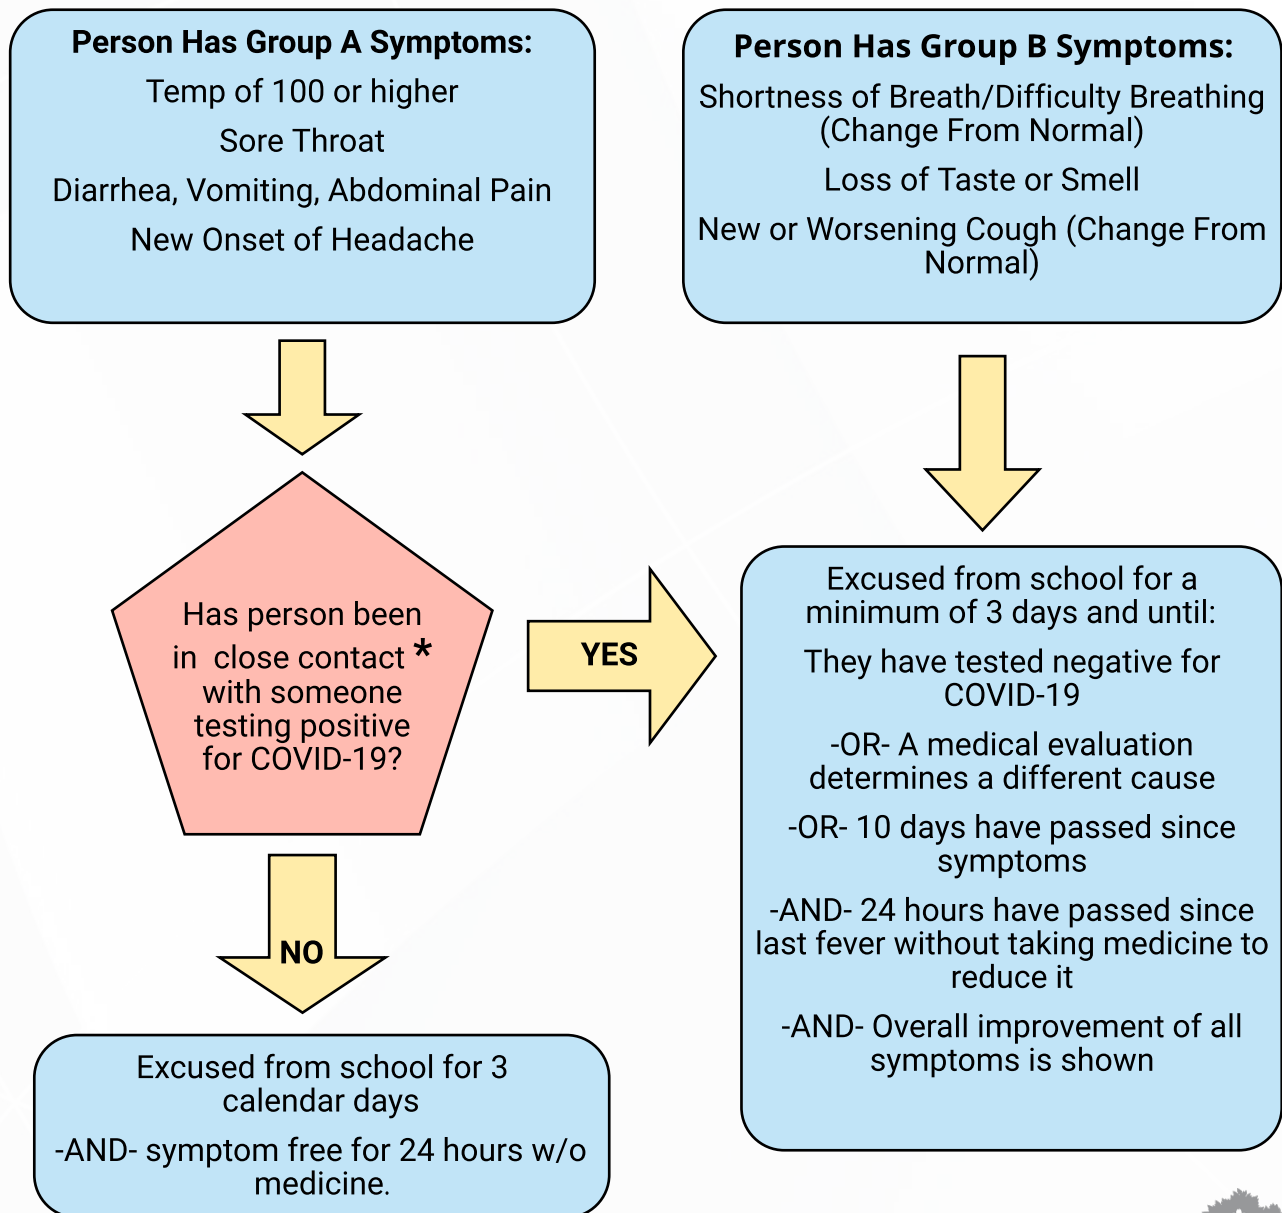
Person Has Group A Symptoms:

Temp of 100 or higher

Sore Throat

Diarrhea, Vomiting, Abdominal Pain

New Onset of Headache

Person Has Group B Symptoms:

Shortness of Breath/Difficulty Breathing (Change From Normal)

Loss of Taste or Smell

New or Worsening Cough (Change From Normal)

Has person been in close contact * with someone testing positive for COVID-19?

YES

Excused from school for a minimum of 3 days and until:

They have tested negative for COVID-19

-OR- A medical evaluation determines a different cause

-OR- 10 days have passed since symptoms

-AND- 24 hours have passed since last fever without taking medicine to reduce it

-AND- Overall improvement of all symptoms is shown

NO

Excused from school for 3 calendar days

-AND- symptom free for 24 hours w/o medicine.